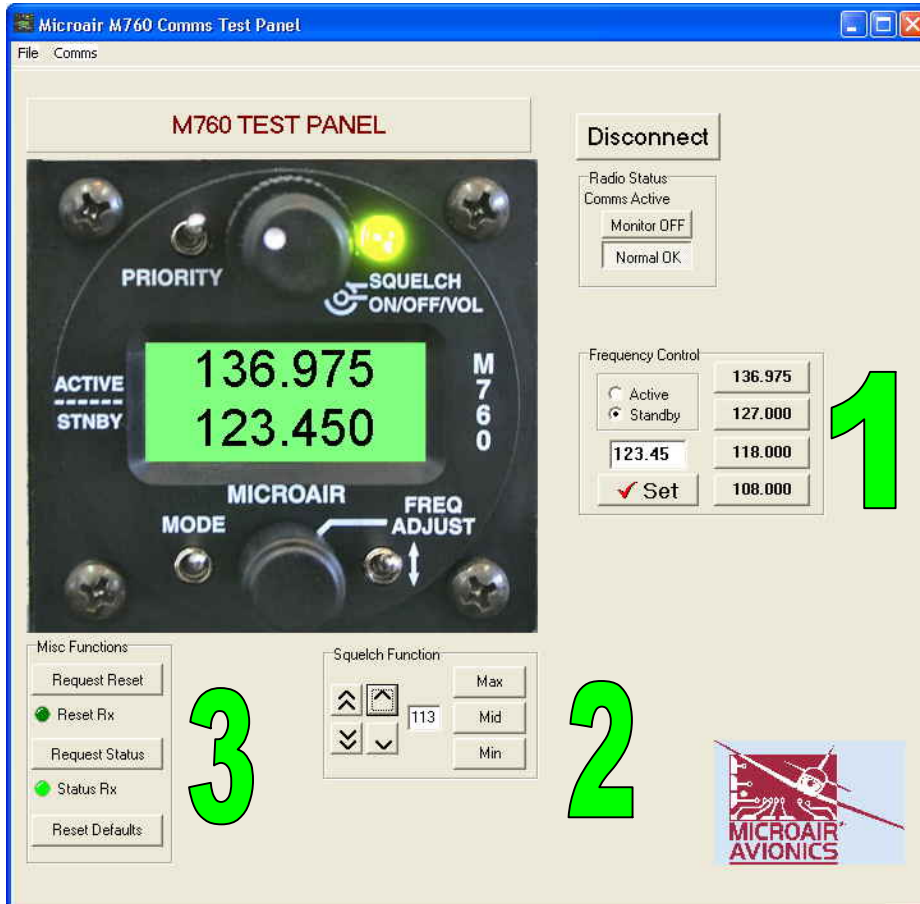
Microair M760 Comms Test Panel

File Comms

M760 TEST PANEL

Disconnect

Radio Status
Comms Active
Monitor OFF
Normal OK

PRIORITY
SQUELCH ON/OFF/VOL

ACTIVE
STNBY

136.975
123.450

M 7 6 0

MICROAIR
MODE
FREQ ADJUST

Frequency Control
Active
Standby
123.45
Set
136.975
127.000
118.000
108.000

1

Misc Functions
Request Reset
Reset Rx
Request Status
Status Rx
Reset Defaults

3

Squelch Function
113
Max
Mid
Min

2

MICROAIR AVIONICS